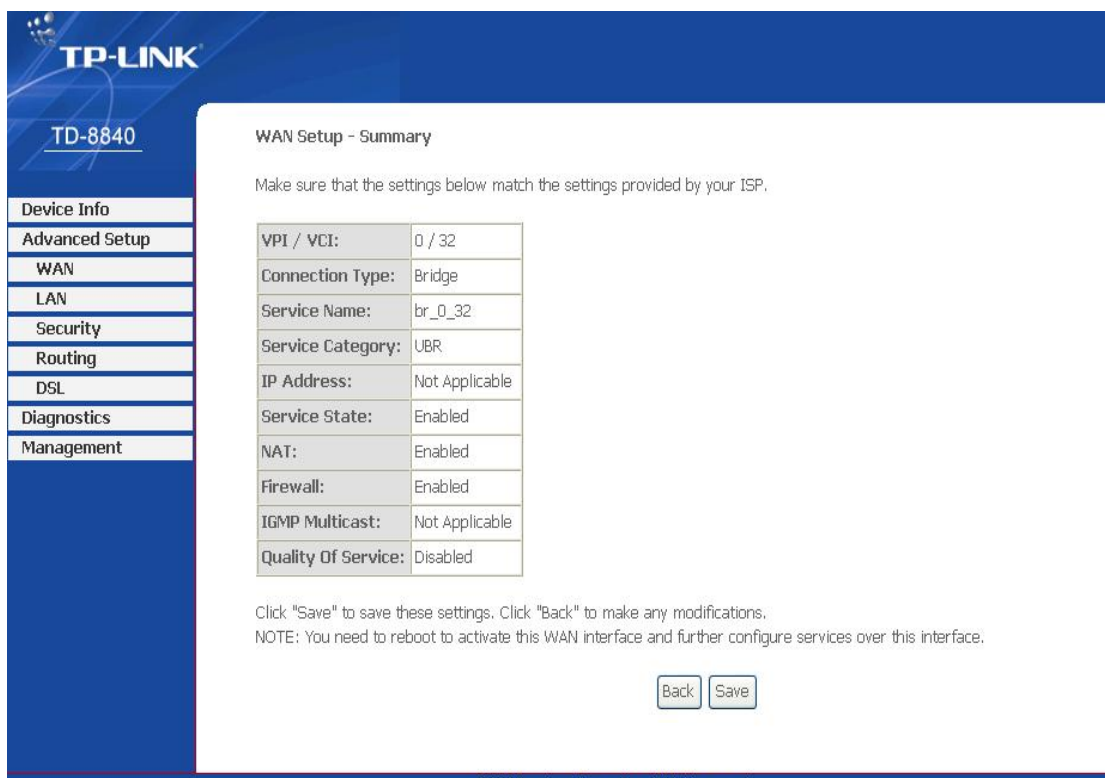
TP-LINK

TD-8840

Device Info
Advanced Setup
WAN
LAN
Security
Routing
DSL
Diagnostics
Management

WAN Setup - Summary

Make sure that the settings below match the settings provided by your ISP.

| | |
|---|---|
| VPI / VCI: | 0 / 32 |
| Connection Type: | Bridge |
| Service Name: | br_0_32 |
| Service Category: | UBR |
| IP Address: | Not Applicable |
| Service State: | Enabled |
| NAT: | Enabled |
| Firewall: | Enabled |
| IGMP Multicast: | Not Applicable |
| Quality Of Service: | Disabled |

Click "Save" to save these settings. Click "Back" to make any modifications.
NOTE: You need to reboot to activate this WAN interface and further configure services over this interface.

Back Save